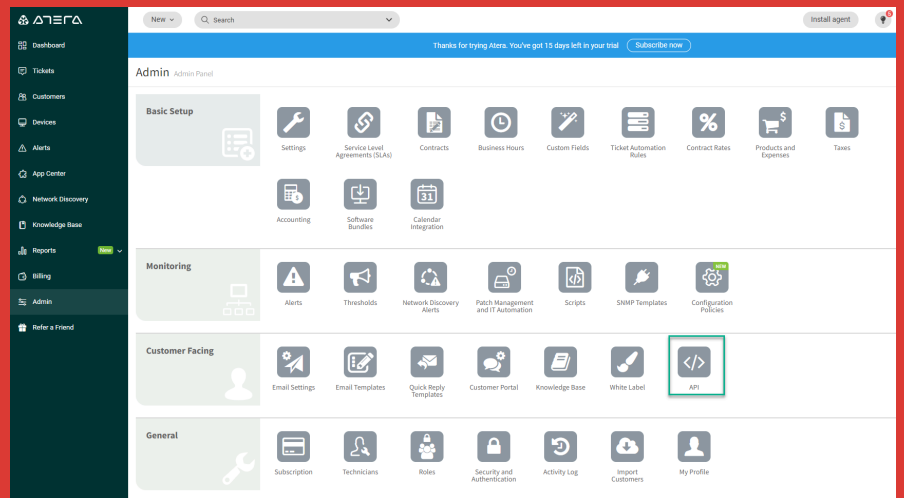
ATERA

Dashboard
Tickets
Customers
Devices
Alerts
App Center
Network Discovery
Knowledge Base
Reports New
Billing
Admin
Refer a Friend

New
Search
Install agent
5

Thanks for trying Atera. You've got 15 days left in your trial Subscribe now

Admin Admin Panel

Basic Setup

Settings
Service Level Agreements (SLAs)
Contracts
Business Hours
Custom Fields
Ticket Automation Rules
Contract Rates
Products and Expenses
Taxes
Accounting
Software Bundles
Calendar Integration

Monitoring

Alerts
Thresholds
Network Discovery Alerts
Patch Management and IT Automation
Scripts
SNMP Templates
NEW
Configuration Policies

Customer Facing

Email Settings
Email Templates
Quick Reply Templates
Customer Portal
Knowledge Base
White Label
API

General

Subscription
Technicians
Roles
Security and Authentication
Activity Log
Import Customers
My Profile